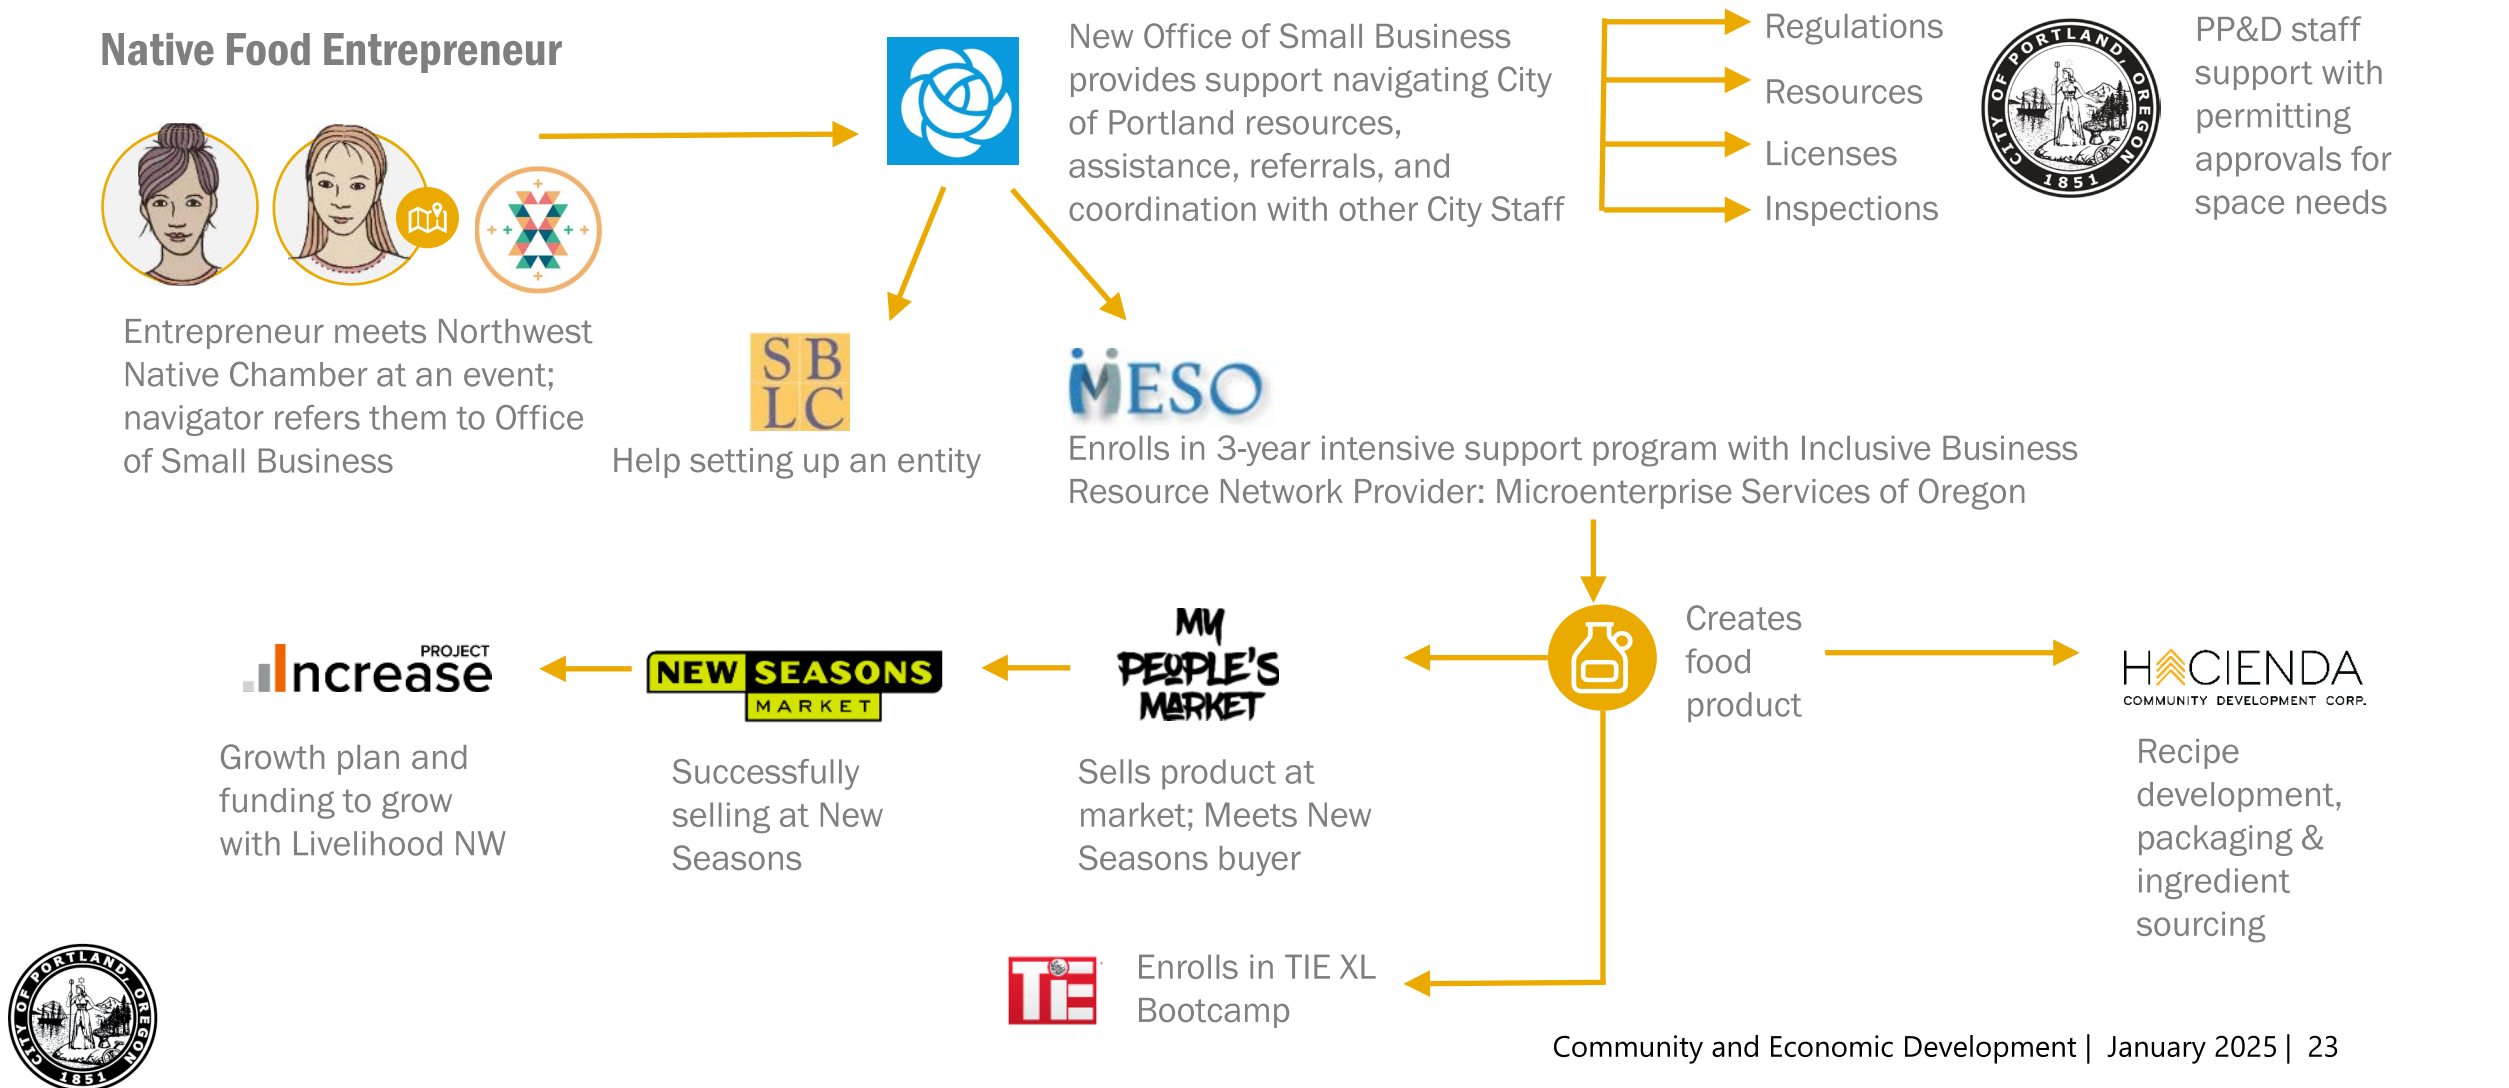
Native Food Entrepreneur

Entrepreneur meets Northwest Native Chamber at an event; navigator refers them to Office of Small Business

New Office of Small Business provides support navigating City of Portland resources, assistance, referrals, and coordination with other City Staff

Regulations

Resources

Licenses

Inspections

CITY OF PORTLAND, OREGON 1851

PP&D staff support with permitting approvals for space needs

SB LC

Help setting up an entity

MESO

Enrolls in 3-year intensive support program with Inclusive Business Resource Network Provider: Microenterprise Services of Oregon

Creates food product

HACIENDA COMMUNITY DEVELOPMENT CORP.

Recipe development, packaging & ingredient sourcing

MY PEOPLE'S MARKET

Sells product at market; Meets New Seasons buyer

NEW SEASONS MARKET

Successfully selling at New Seasons

PROJECT Increase

Growth plan and funding to grow with Livelihood NW

TiE

Enrolls in TIE XL Bootcamp

CITY OF PORTLAND OREGON 1851

Community and Economic Development | January 2025 | 23